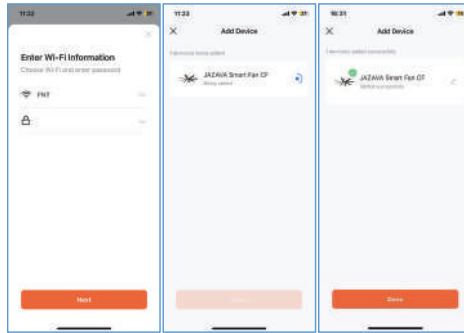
11:33

Enter Wi-Fi Information

Choose Wi-Fi and enter password

FNT

Next

11:33

Add Device

1 device(s) being added

JAZAVA Smart Fan CF

Being added

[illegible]

10:31

Add Device

1 device(s) added successfully

JAZAVA Smart Fan CF

Added successfully

Done